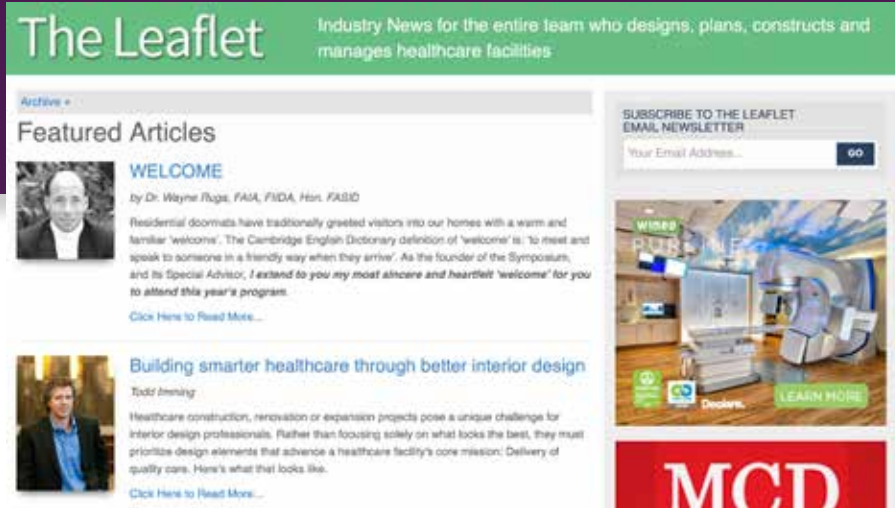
The Leaflet

Industry News for the entire team who designs, plans, constructs and manages healthcare facilities

Archive »

Featured Articles

WELCOME

by Dr. Wayne Ruga, FAIA, FIIDA, Hon. FASID

Residential doormats have traditionally greeted visitors into our homes with a warm and familiar 'welcome'. The Cambridge English Dictionary definition of 'welcome' is: 'to meet and speak to someone in a friendly way when they arrive'. As the founder of the Symposium, and its Special Advisor, ***I extend to you my most sincere and heartfelt 'welcome' for you to attend this year's program.***

Click Here to Read More...

Building smarter healthcare through better interior design

Todd Imming

Healthcare construction, renovation or expansion projects pose a unique challenge for interior design professionals. Rather than focusing solely on what looks the best, they must prioritize design elements that advance a healthcare facility's core mission: Delivery of quality care. Here's what that looks like.

Click Here to Read More...

SUBSCRIBE TO THE LEAFLET EMAIL NEWSLETTER

Your Email Address...

GO

WIRED

PUBLIC

Doplers

LEARN MORE

MCD